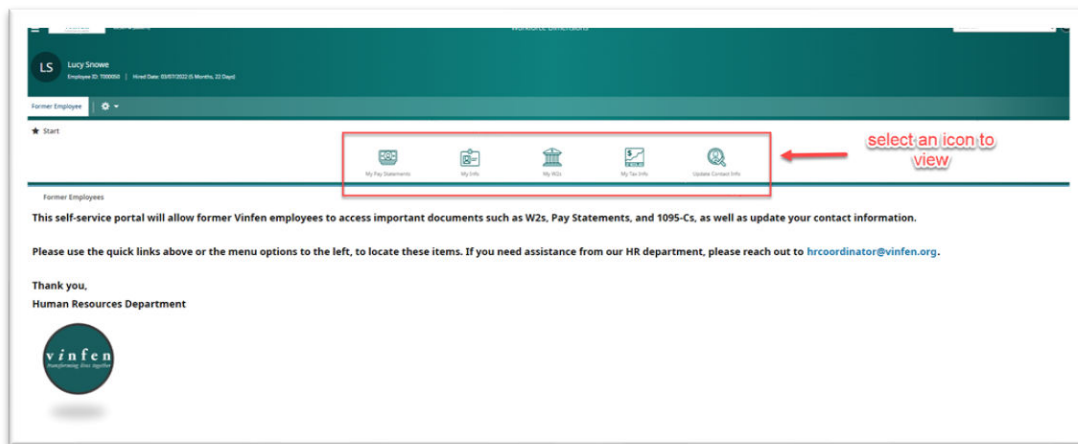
Workforce Dimensions

LS
Lucy Snowe
Employee ID: T000050 | Hired Date: 03/07/2022 (5 Months, 22 Days)

Former Employee

★ Start

My Pay Statements
My Info
My W2s
My Tax Info
Update Contact Info

select an icon to view

Former Employees

This self-service portal will allow former Vinfen employees to access important documents such as W2s, Pay Statements, and 1095-Cs, as well as update your contact information.

Please use the quick links above or the menu options to the left, to locate these items. If you need assistance from our HR department, please reach out to hrcoordinator@vinfen.org.

Thank you,
Human Resources Department

vinfen
transforming lives together